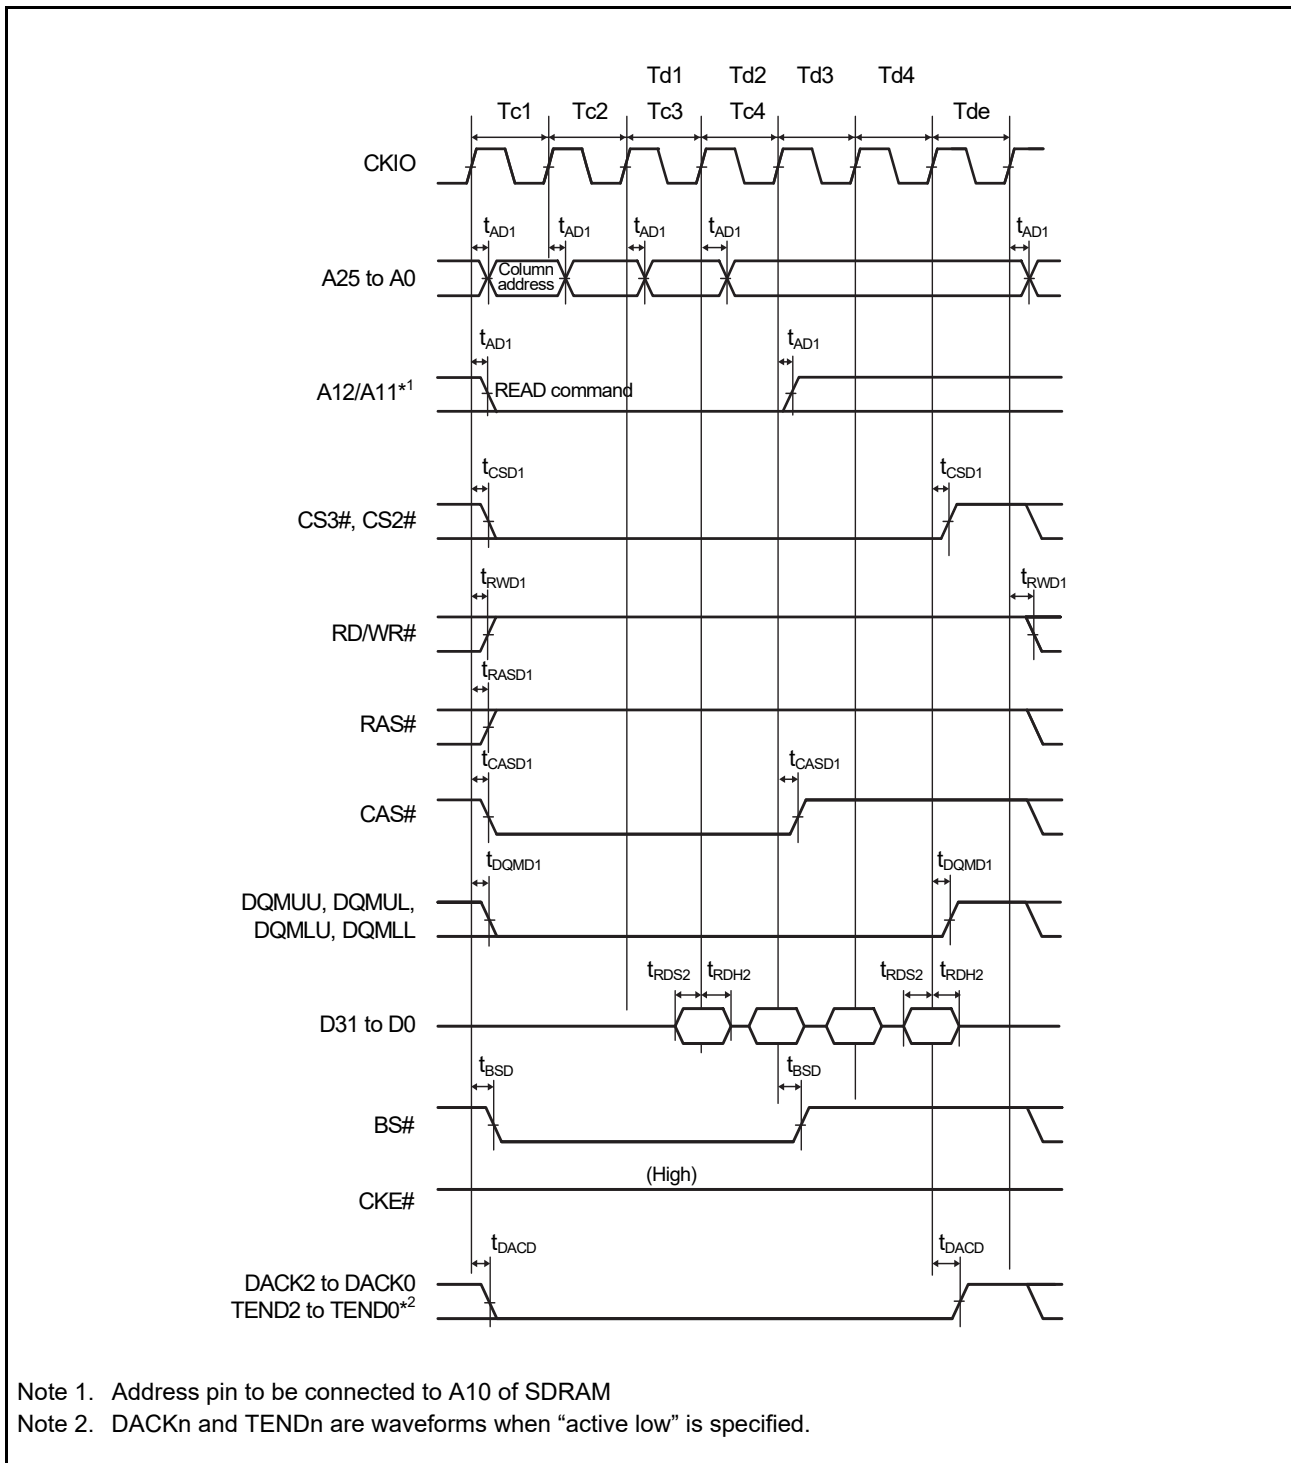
Td1 Td2 Td3 Td4

Tc1 Tc2 Tc3 Tc4 Tde

CKIO

$t_{AD1}$ $t_{AD1}$ $t_{AD1}$ $t_{AD1}$ $t_{AD1}$

A25 to A0

Column address

$t_{AD1}$ $t_{AD1}$

A12/A11*$^1$

READ command

$t_{CSD1}$ $t_{CSD1}$

CS3#, CS2#

$t_{RWD1}$ $t_{RWD1}$

RD/WR#

$t_{RASD1}$

RAS#

$t_{CASD1}$ $t_{CASD1}$

CAS#

$t_{DQMD1}$ $t_{DQMD1}$

DQMUU, DQMUL, DQMLU, DQMLL

$t_{RDS2}$ $t_{RDH2}$ $t_{RDS2}$ $t_{RDH2}$

D31 to D0

$t_{BSD}$ $t_{BSD}$

BS#

(High)

CKE#

$t_{DACD}$ $t_{DACD}$

DACK2 to DACK0 TEND2 to TEND0*$^2$

Note 1. Address pin to be connected to A10 of SDRAM
Note 2. DACKn and TENDn are waveforms when “active low” is specified.